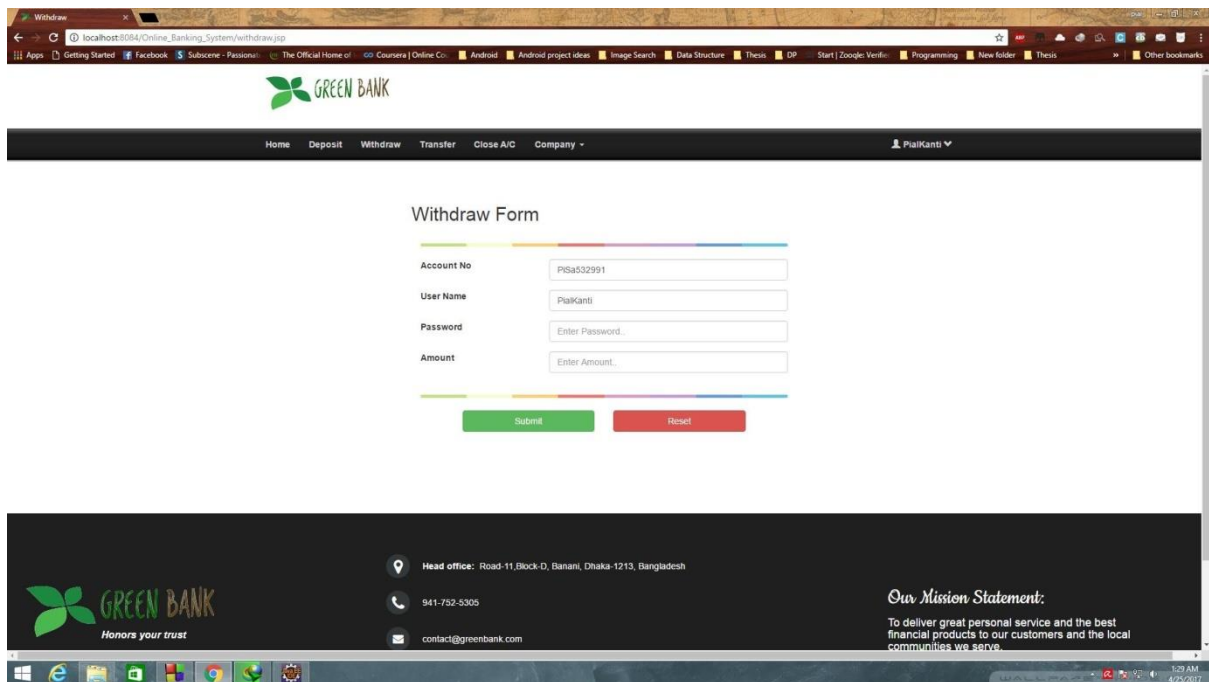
Withdraw

localhost:8084/Online_Banking_System/withdraw.jsp

Apps Getting Started Facebook Subscene - Passionat The Official Home of Coursera | Online Co Android Android project ideas Image Search Data Structure Thesis DP Start | Zoogle: Verific Programming New folder Thesis » Other bookmarks

GREEN BANK

Home Deposit Withdraw Transfer Close A/C Company

PialKanti

Withdraw Form

Account No PISa532991

User Name PialKanti

Password Enter Password..

Amount Enter Amount..

Submit Reset

Head office: Road-11,Block-D, Banani, Dhaka-1213, Bangladesh

941-752-5305

contact@greenbank.com

GREEN BANK

Honors your trust

Our Mission Statement:

To deliver great personal service and the best financial products to our customers and the local communities we serve.

1:29 AM
4/25/2017